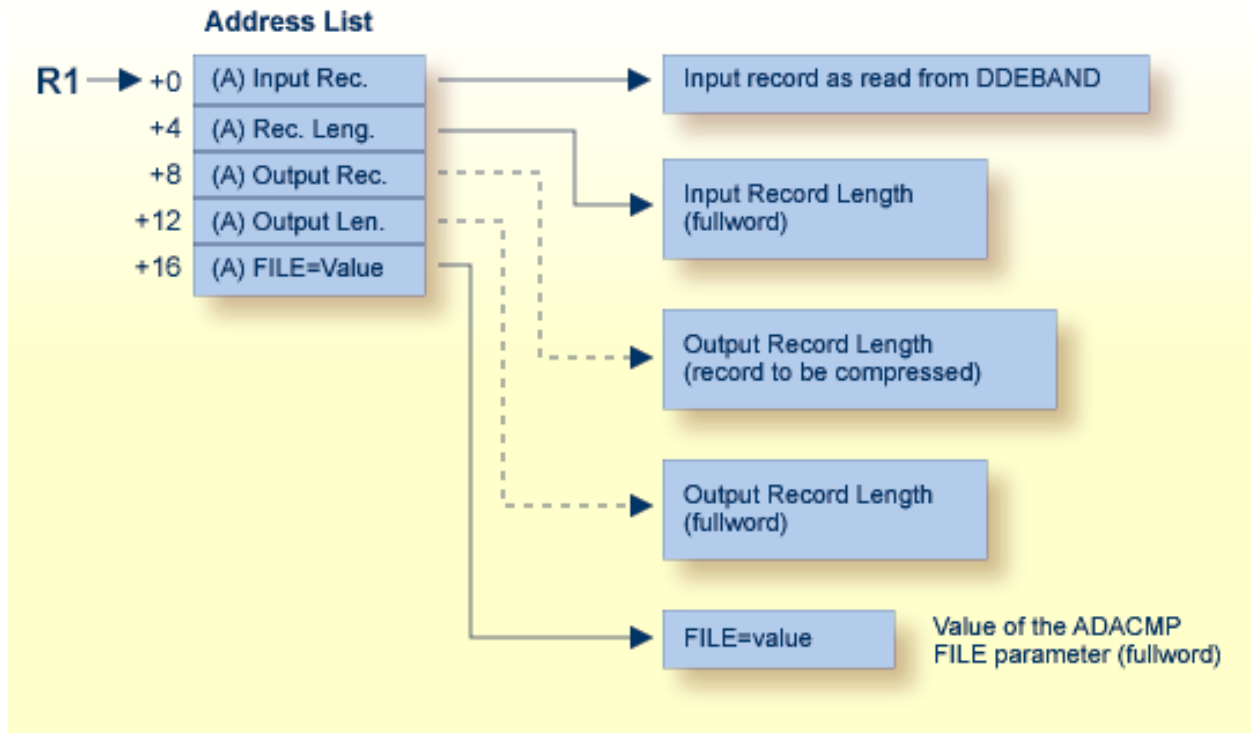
Address List

R1 +0 (A) Input Rec.

+4 (A) Rec. Leng.

+8 (A) Output Rec.

+12 (A) Output Len.

+16 (A) FILE=Value

Input record as read from DDEBAND

Input Record Length (fullword)

Output Record Length (record to be compressed)

Output Record Length (fullword)

FILE=value

Value of the ADACMP FILE parameter (fullword)